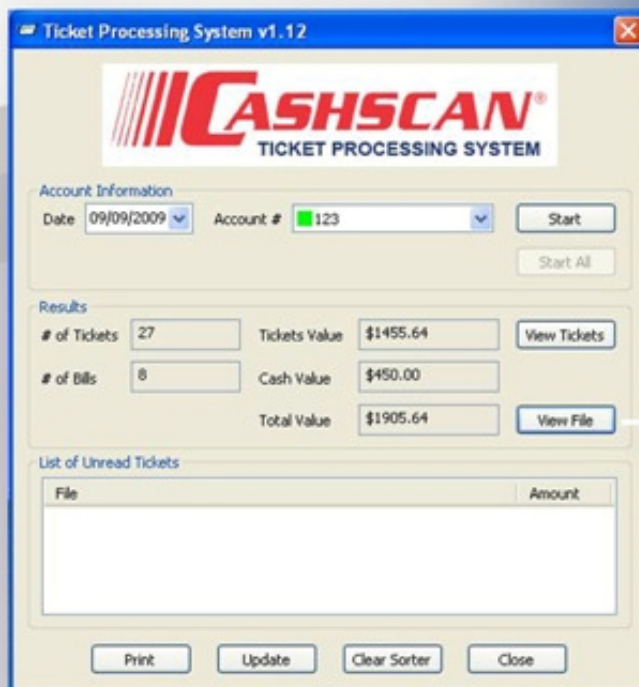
Ticket Processing System v1.12

CASHSCAN®
TICKET PROCESSING SYSTEM

Account Information
Date 09/09/2009
Account # 123
Start
Start All

Results
# of Tickets 27
Tickets Value $1455.64
View Tickets
# of Bills 8
Cash Value $450.00
Total Value $1905.64
View File

List of Unread Tickets
| File | Amount |
|---|---|

Print
Update
Clear Sorter
Close